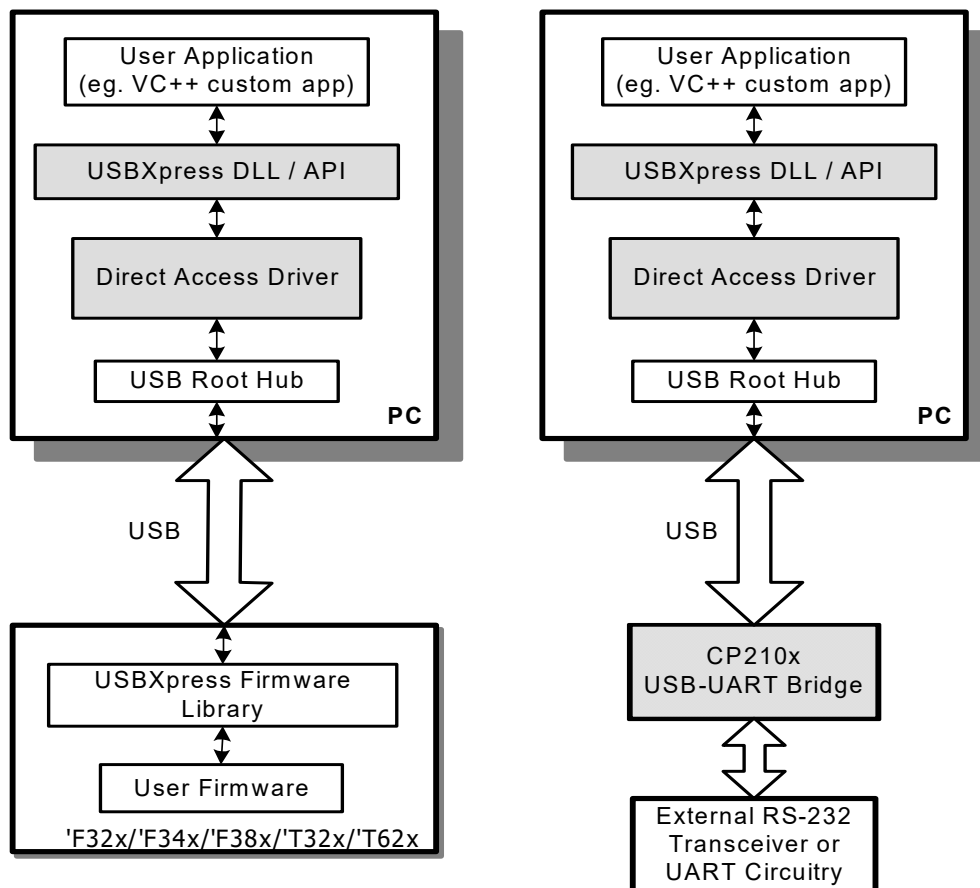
User Application
(eg. VC++ custom app)

USBXpress DLL / API

Direct Access Driver

USB Root Hub

PC

USB

USBXpress Firmware Library

User Firmware

'F32x/'F34x/'F38x/'T32x/'T62x

User Application
(eg. VC++ custom app)

USBXpress DLL / API

Direct Access Driver

USB Root Hub

PC

USB

CP210x
USB-UART Bridge

External RS-232 Transceiver or UART Circuitry